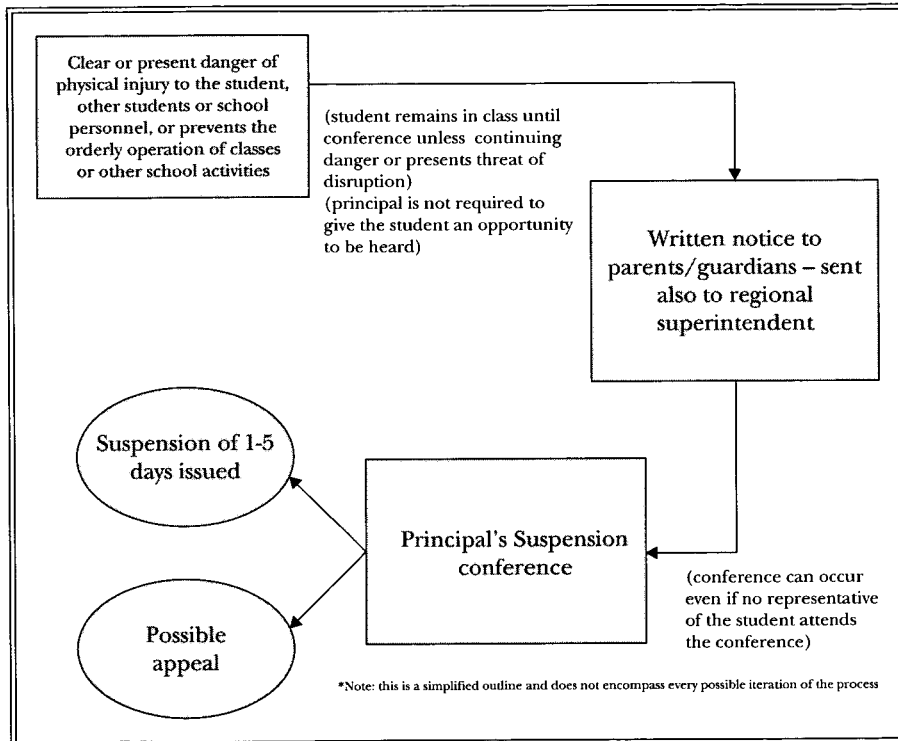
Clear or present danger of physical injury to the student, other students or school personnel, or prevents the orderly operation of classes or other school activities

(student remains in class until conference unless continuing danger or presents threat of disruption)
(principal is not required to give the student an opportunity to be heard)

Written notice to parents/guardians – sent also to regional superintendent

Suspension of 1-5 days issued

Principal's Suspension conference

(conference can occur even if no representative of the student attends the conference)

Possible appeal

*Note: this is a simplified outline and does not encompass every possible iteration of the process